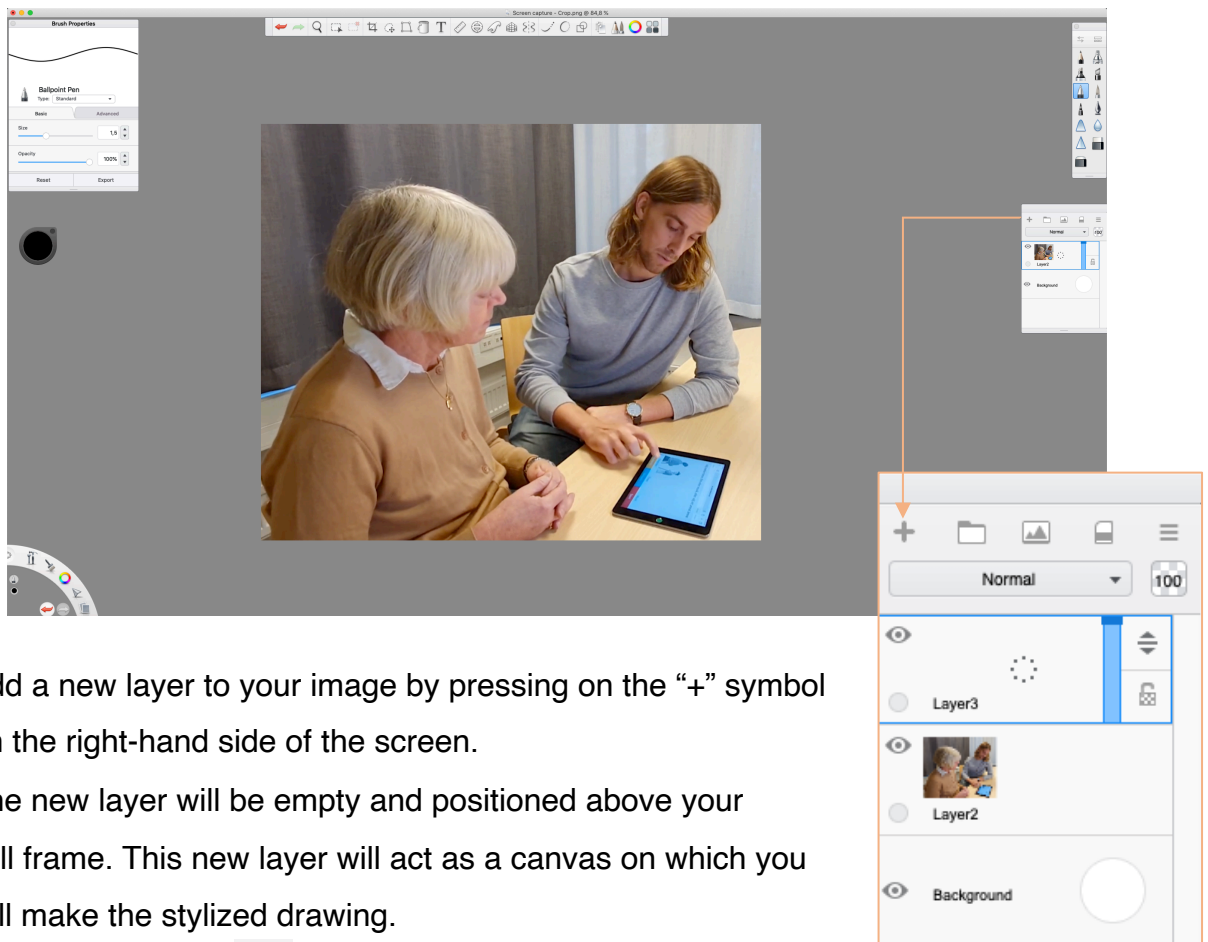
Screen capture - Crop.png @ 84,8 %

Brush Properties

Ballpoint Pen
Type: Standard

Basic
Advanced

Size
1,5

Opacity
100%

Reset
Export

Normal
100

Layer2

Background

ld a new layer to your image by pressing on the “+” symbol n the right-hand side of the screen.

he new layer will be empty and positioned above your ll frame. This new layer will act as a canvas on which you ll make the stylized drawing.

Normal
100

Layer3

Layer2

Background